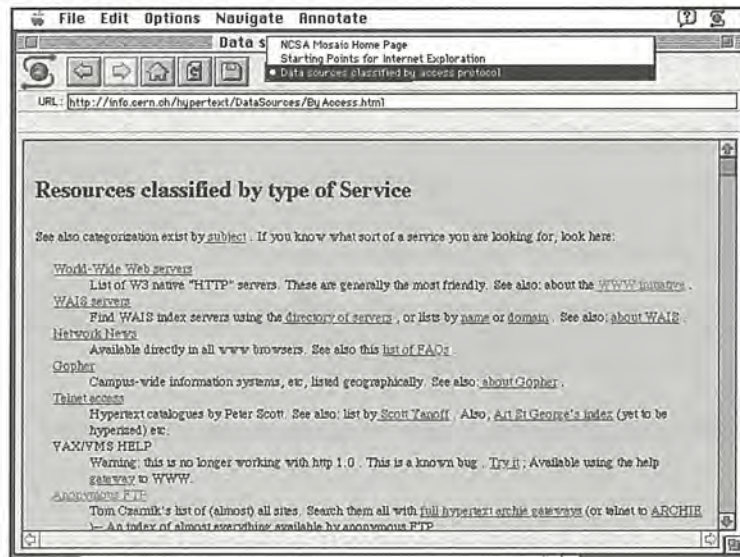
File Edit Options Navigate Annotate

Data s

NCSA Mosaic Home Page
Starting Points for Internet Exploration
Data sources classified by access protocol

URL: http://info.cern.ch/hypertext/DataSources/ByAccess.html

Resources classified by type of Service

See also categorization exist by subject . If you know what sort of a service you are looking for, look here:

World-Wide Web servers
List of W3 native "HTTP" servers. These are generally the most friendly. See also: about the WWW initiative .
WAIS servers
Find WAIS index servers using the directory of servers , or lists by name or domain . See also: about WAIS .
Network News
Available directly in all www browsers. See also this list of FAQs .
Gopher
Campus-wide information systems, etc, listed geographically. See also: about Gopher .
Telnet access
Hypertext catalogues by Peter Scott. See also: list by Scott Yanoff . Also, Art St George's index (yet to be hyperized) etc.
VAX/VMS HELP
Warning: this is no longer working with http 1.0 . This is a known bug . Try it ; Available using the help gateway to WWW.
Anonymous FTP
Tom Czarnik's list of (almost) all sites. Search them all with full hypertext archie gateways (or telnet to ARCHIE )-- An index of almost everything available by anonymous FTP